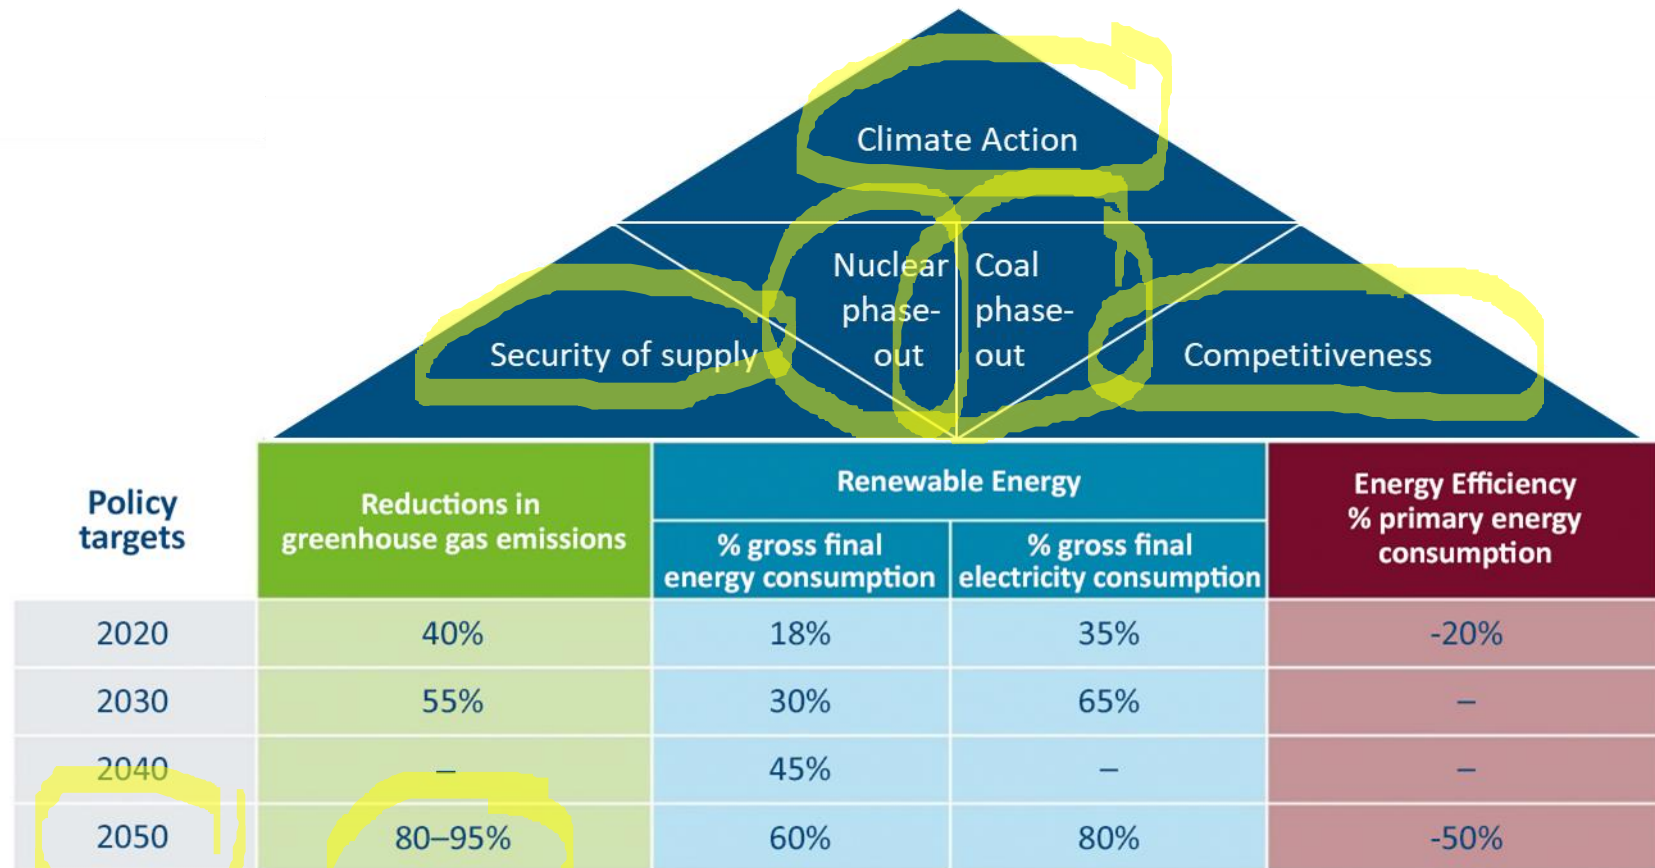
Climate Action

Security of supply

Nuclear phase-out

Coal phase-out

Competitiveness

| Policy targets | Reductions in greenhouse gas emissions | Renewable Energy % gross final energy consumption | Renewable Energy % gross final electricity consumption | Energy Efficiency % primary energy consumption |
|---|---|---|---|---|
| 2020 | 40% | 18% | 35% | -20% |
| 2030 | 55% | 30% | 65% | – |
| 2040 | – | 45% | – | – |
| 2050 | 80–95% | 60% | 80% | -50% |